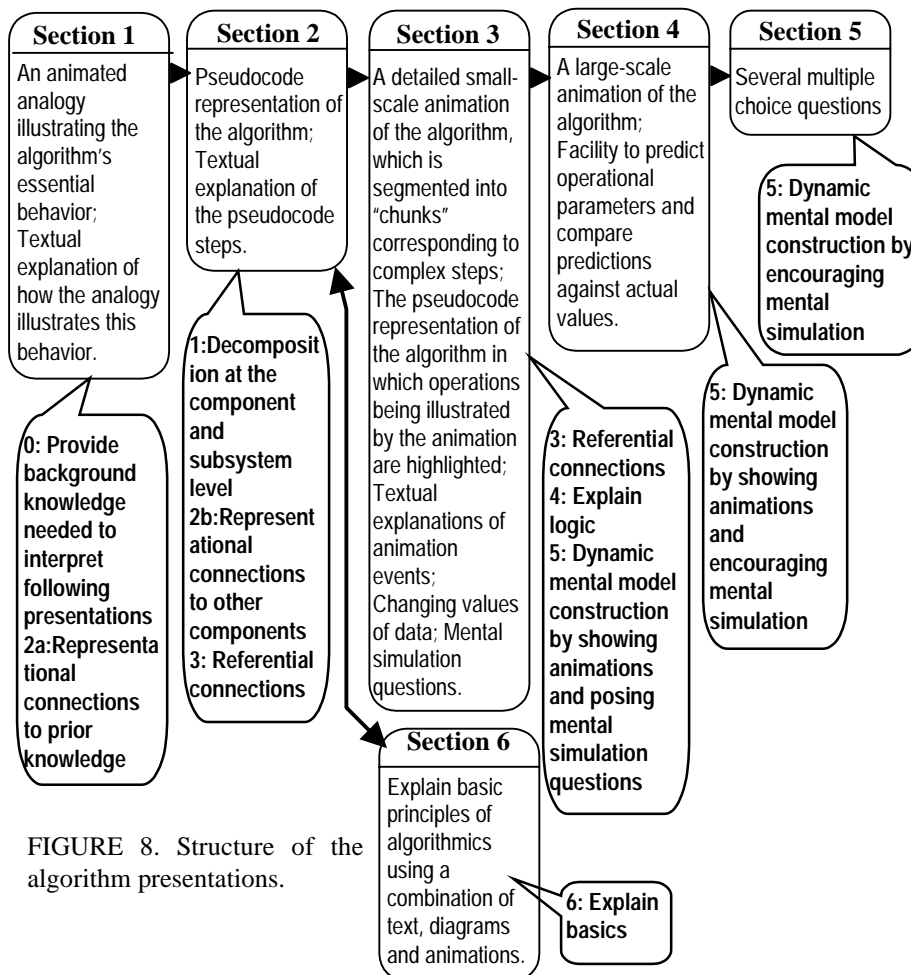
Section 1

An animated analogy illustrating the algorithm's essential behavior; Textual explanation of how the analogy illustrates this behavior.

0: Provide background knowledge needed to interpret following presentations
2a:Representational connections to prior knowledge

Section 2

Pseudocode representation of the algorithm; Textual explanation of the pseudocode steps.

1:Decomposition at the component and subsystem level
2b:Representational connections to other components
3: Referential connections

Section 3

A detailed small-scale animation of the algorithm, which is segmented into "chunks" corresponding to complex steps; The pseudocode representation of the algorithm in which operations being illustrated by the animation are highlighted; Textual explanations of animation events; Changing values of data; Mental simulation questions.

3: Referential connections
4: Explain logic
5: Dynamic mental model construction by showing animations and posing mental simulation questions

Section 4

A large-scale animation of the algorithm; Facility to predict operational parameters and compare predictions against actual values.

5: Dynamic mental model construction by showing animations and encouraging mental simulation

Section 5

Several multiple choice questions

5: Dynamic mental model construction by encouraging mental simulation

Section 6

Explain basic principles of algorithmics using a combination of text, diagrams and animations.

6: Explain basics

FIGURE 8. Structure of the algorithm presentations.